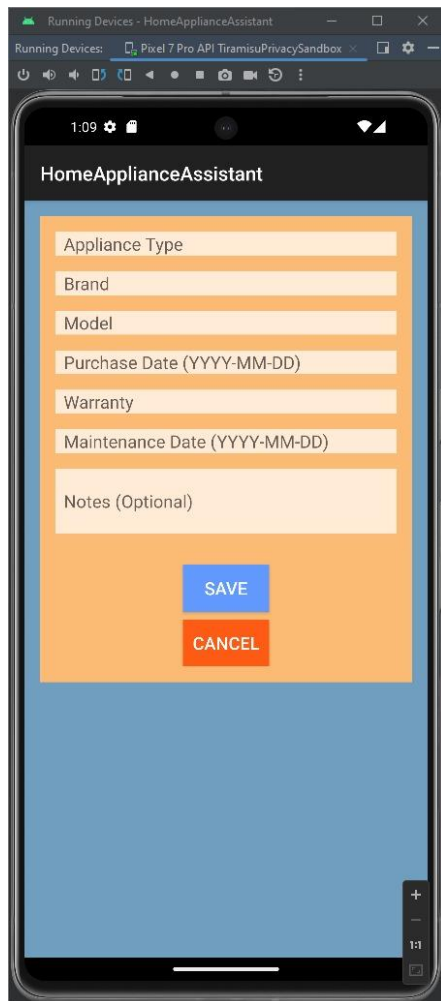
Running Devices - HomeApplianceAssistant

Running Devices: Pixel 7 Pro API TiramisuPrivacySandbox

1:09

HomeApplianceAssistant

Appliance Type

Brand

Model

Purchase Date (YYYY-MM-DD)

Warranty

Maintenance Date (YYYY-MM-DD)

Notes (Optional)

SAVE

CANCEL

+

–

1:1